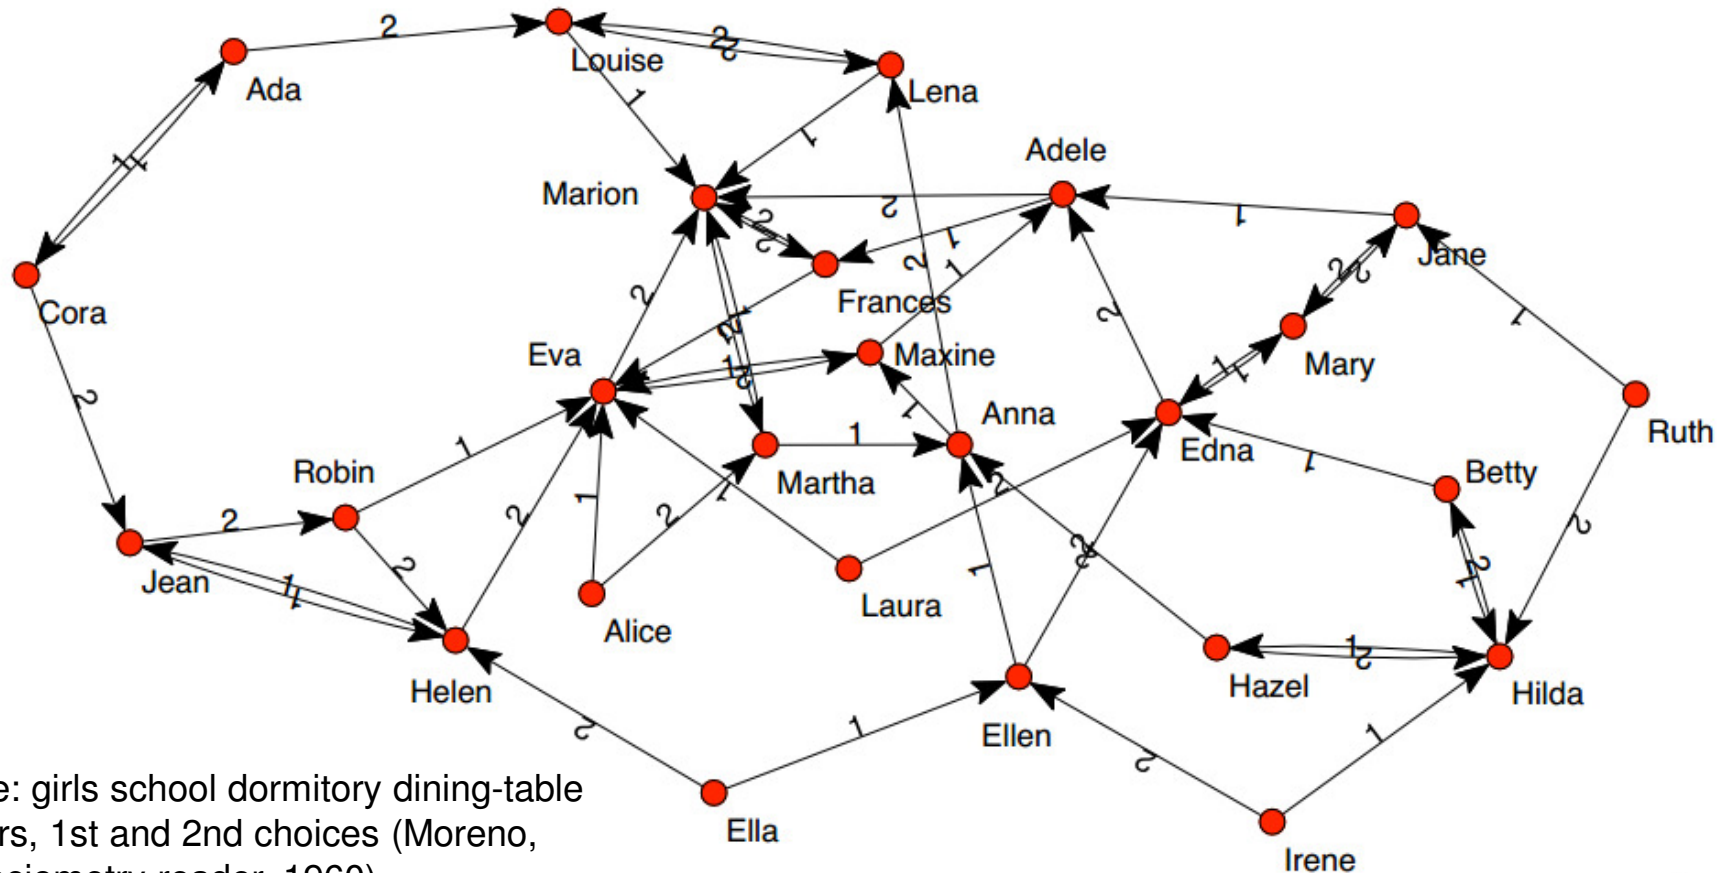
Louise
Ada
Lena
Adele
Marion
Jane
Cora
Frances
Maxine
Eva
Mary
Anna
Ruth
Edna
Robin
Betty
Martha
Jean
Laura
Alice
Helen
Hazel
Hilda
Ellen
Ella
Irene

2 2 2 1 1 1 1 2 2 1 1 2 1 2 2 2 1 2 2 1 1 1 1 1 2 1 2 2 1 2 2 1 1 1 1 2 2 1 2 2 1 2 1 2 1 2 1 1 2 1 2

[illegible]e: girls school dormitory dining-table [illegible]rs, 1st and 2nd choices (Moreno, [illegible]